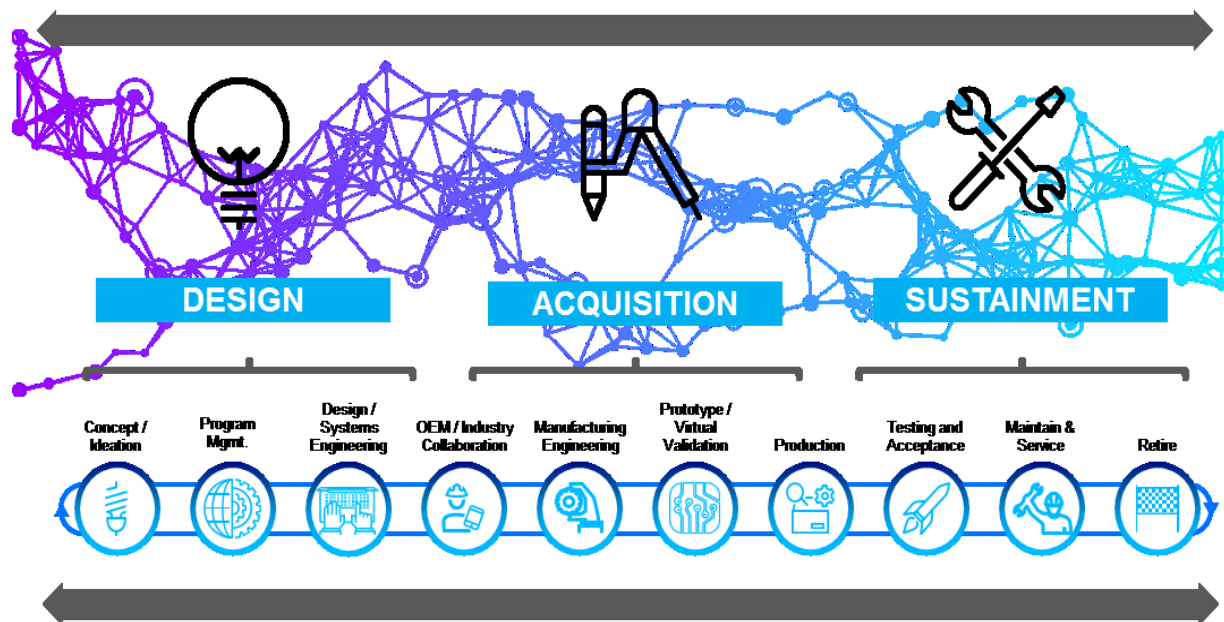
DESIGN

ACQUISITION

SUSTAINMENT

Concept / Ideation

Program Mgmt.

Design / Systems Engineering

OEM / Industry Collaboration

Manufacturing Engineering

Prototype / Virtual Validation

Production

Testing and Acceptance

Maintain & Service

Retire